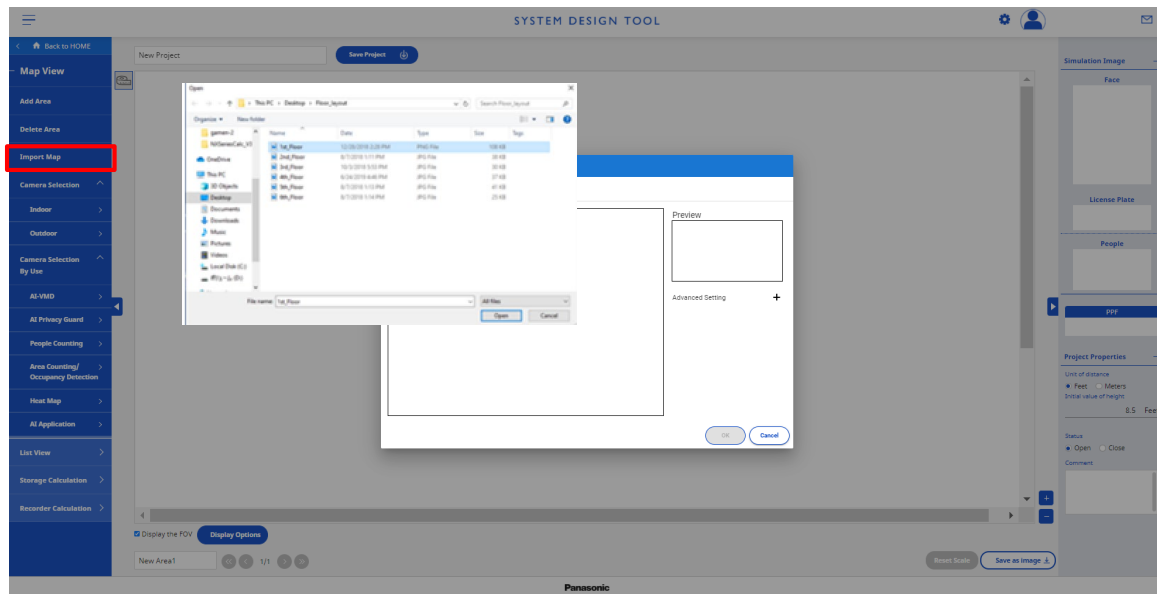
SYSTEM DESIGN TOOL

Back to HOME
Map View
Add Area
Delete Area
Import Map
Camera Selection
Indoor
Outdoor
Camera Selection By Use
AI-VMD
AI Privacy Guard
People Counting
Area Counting/ Occupancy Detection
Heat Map
AI Application
List View
Storage Calculation
Recorder Calculation

New Project
Save Project

Open
This PC > Desktop > Floor_layout
Search Floor_layout
Organize ▾ New folder
garmen-2
NVSeriesCalc_V3
OneDrive
This PC
3D Objects
Desktop
Documents
Downloads
Music
Pictures
Videos
Local Disk (C:)
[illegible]

| Name | Date | Type | Size | Tags |
|---|---|---|---|---|
| 1st_Floor | 12/20/2018 3:28 PM | PNG File | 108 KB | |
| 2nd_Floor | 8/7/2018 1:11 PM | JPG File | 38 KB | |
| 3rd_Floor | 10/3/2018 5:53 PM | JPG File | 30 KB | |
| 4th_Floor | 6/24/2018 6:46 PM | JPG File | 37 KB | |
| 5th_Floor | 8/7/2018 1:13 PM | JPG File | 41 KB | |
| 6th_Floor | 8/7/2018 1:14 PM | JPG File | 25 KB | |

File name: 1st_Floor
All files
Open
Cancel

Preview
Advanced Setting +
OK
Cancel

Display the FOV
Display Options
New Area1
1/1
Reset Scale
Save as image

Simulation Image
Face
License Plate
People
PPF
Project Properties
Unit of distance
Feet Meters
Initial value of height
8.5 Fee
Status
Open Close
Comment

Panasonic